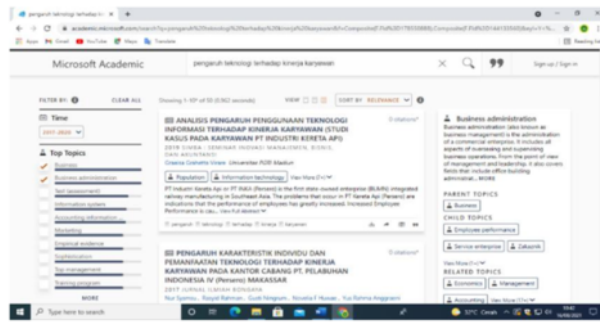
pengaruh teknologi terhadap ki ×  +

academic.microsoft.com/search?q=pengaruh%20teknologi%20terhadap%20kinerja%20karyawan

Apps  Gmail  YouTube  Maps  Translate

Reading list

Microsoft Academic

pengaruh teknologi terhadap kinerja karyawan

Sign up / Sign in

FILTER BY:  CLEAR ALL

Time

2017-2020

Top Topics

Business

Business administration

Text (assessment)

Information system

Accounting information

Marketing

Empirical evidence

Sophistication

Top management

Training program

MORE

Showing 1-10 of 10 (0.362 seconds)

VIEW

SORT BY RELEVANCE

ANALISIS PENGARUH PENGGUNAAN TEKNOLOGI INFORMASI TERHADAP KINERJA KARYAWAN (STUDI KASUS PADA KARYAWAN PT INDUSTRI KERETA API)

0 citations*

2019 JURNAL · SEMINAR INOVASI MANAJEMEN, BISNIS, DAN AKUNTANSI

Cresia Cesaria Viana  Universitas PGRI Madiun

Population  Information technology  View More (7+)

PT industri Kereta Api or PT INKA (Persero) is the first state-owned enterprise (BUMN) integrated railway manufacturing in Southeast Asia. The problems that occur in PT Kereta Api (Persero) are indications that the performance of employees has greatly increased. Increased Employee Performance is cau... view full abstract

pengaruh  teknologi  terhadap  kinerja  karyawan

PENGARUH KARAKTERISTIK INDIVIDU DAN PEMANFAATAN TEKNOLOGI TERHADAP KINERJA KARYAWAN PADA KANTOR CABANG PT. PELABUHAN INDONESIA IV (Persero) MAKASSAR

0 citations*

2017 JURNAL ILMIAH EKONOMI

Nur Syamsu, Rasyid Rahman, Gusti Ningsum, Novella F Hussar, Yus Rahma Anggraeni

Business administration

Business administration (also known as business management) is the administration of a commercial enterprise. It includes all aspects of overseeing and supervising business operations. From the point of view of management and leadership, it also covers fields that include office building administrati... MORE

PARENT TOPICS

Business

CHILD TOPICS

Employee performance

Service enterprise  Zakarik

View More (7+)

RELATED TOPICS

Economics  Management

Accounting  View More (7+)

Type here to search

32°C Cerah

09:41
14/06/2021